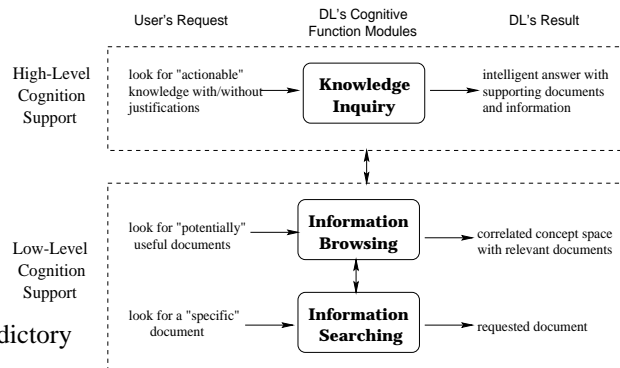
User's Request

DL's Cognitive Function Modules

DL's Result

High-Level Cognition Support

look for "actionable" knowledge with/without justifications

Knowledge Inquiry

intelligent answer with supporting documents and information

Low-Level Cognition Support

look for "potentially" useful documents

Information Browsing

correlated concept space with relevant documents

look for a "specific" document

Information Searching

requested document

dictory